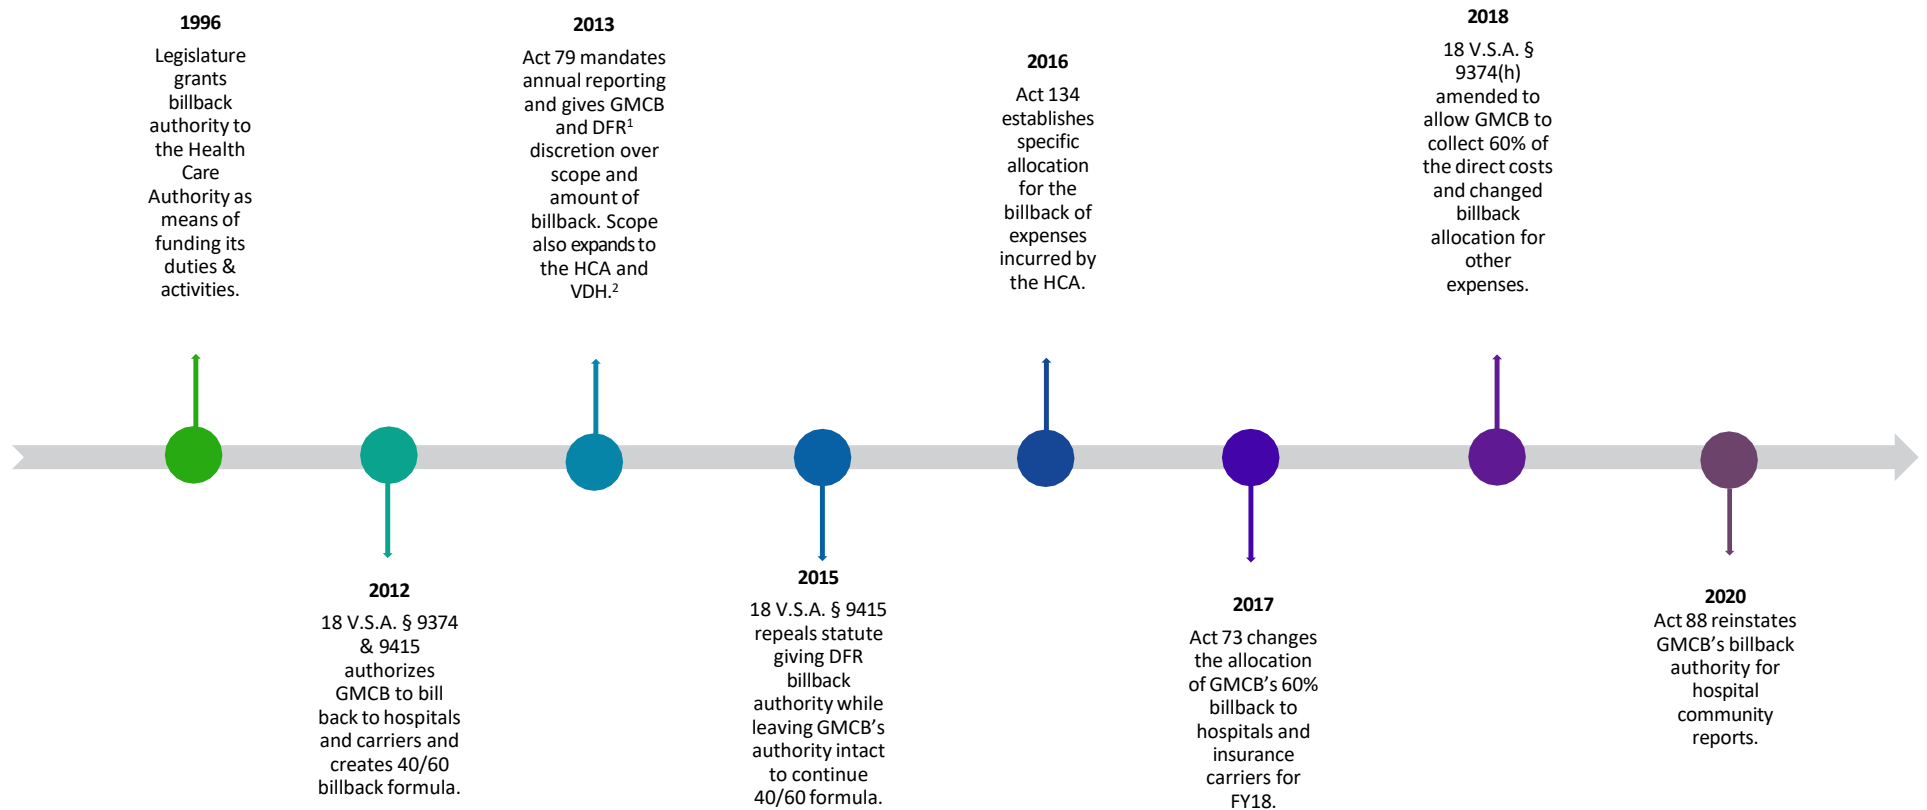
1996
Legislature grants billback authority to the Health Care Authority as means of funding its duties & activities.

2012
18 V.S.A. § 9374 & 9415 authorizes GMCB to bill back to hospitals and carriers and creates 40/60 billback formula.

2013
Act 79 mandates annual reporting and gives GMCB and DFR$^1$ discretion over scope and amount of billback. Scope also expands to the HCA and VDH.$^2$

2015
18 V.S.A. § 9415 repeals statute giving DFR billback authority while leaving GMCB's authority intact to continue 40/60 formula.

2016
Act 134 establishes specific allocation for the billback of expenses incurred by the HCA.

2017
Act 73 changes the allocation of GMCB's 60% billback to hospitals and insurance carriers for FY18.

2018
18 V.S.A. § 9374(h) amended to allow GMCB to collect 60% of the direct costs and changed billback allocation for other expenses.

2020
Act 88 reinstates GMCB's billback authority for hospital community reports.